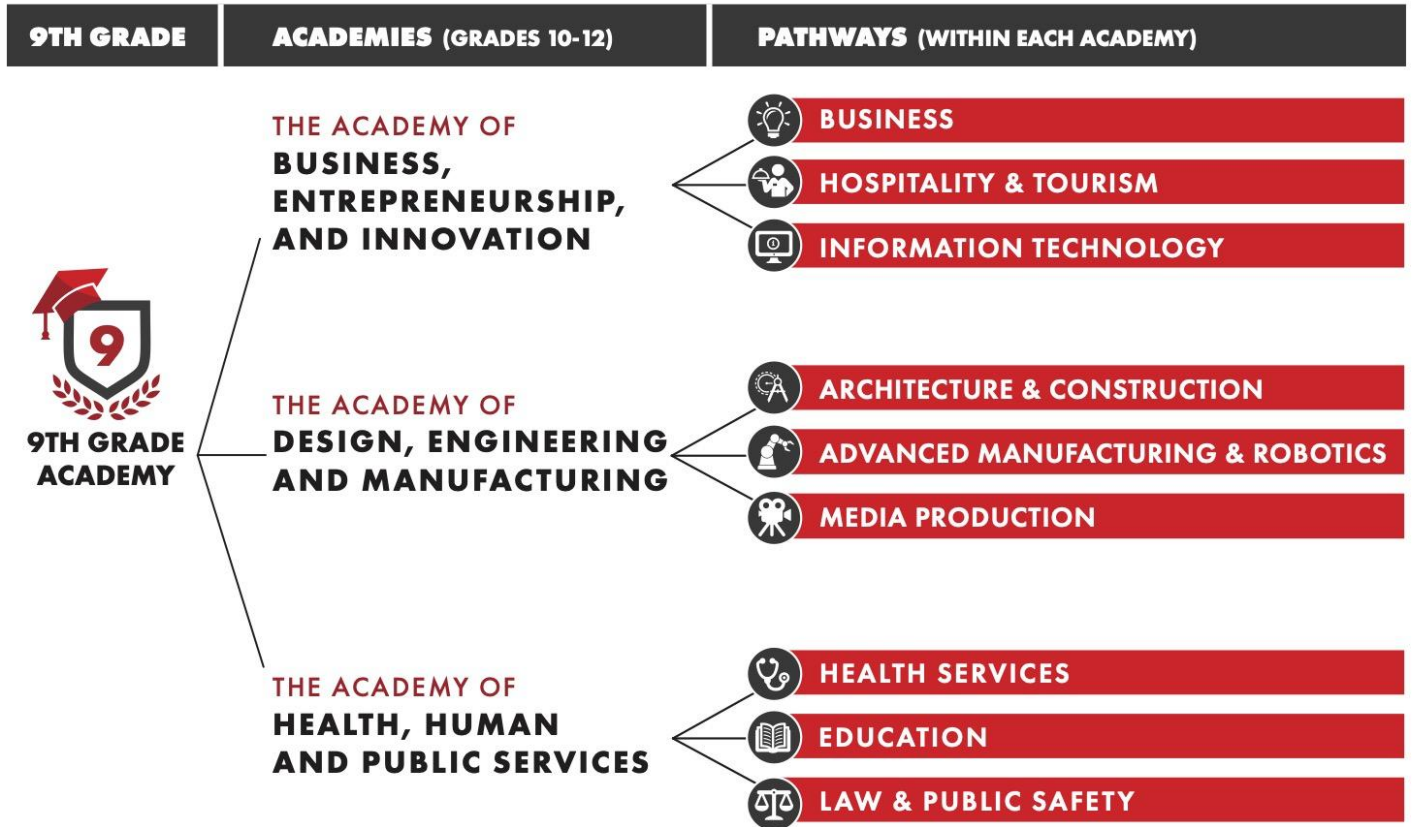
| 9TH GRADE | ACADEMIES (GRADES 10-12) | PATHWAYS (WITHIN EACH ACADEMY) |
|---|---|---|

9

9TH GRADE ACADEMY

THE ACADEMY OF BUSINESS, ENTREPRENEURSHIP, AND INNOVATION

BUSINESS

HOSPITALITY & TOURISM

INFORMATION TECHNOLOGY

THE ACADEMY OF DESIGN, ENGINEERING AND MANUFACTURING

ARCHITECTURE & CONSTRUCTION

ADVANCED MANUFACTURING & ROBOTICS

MEDIA PRODUCTION

THE ACADEMY OF HEALTH, HUMAN AND PUBLIC SERVICES

HEALTH SERVICES

EDUCATION

LAW & PUBLIC SAFETY